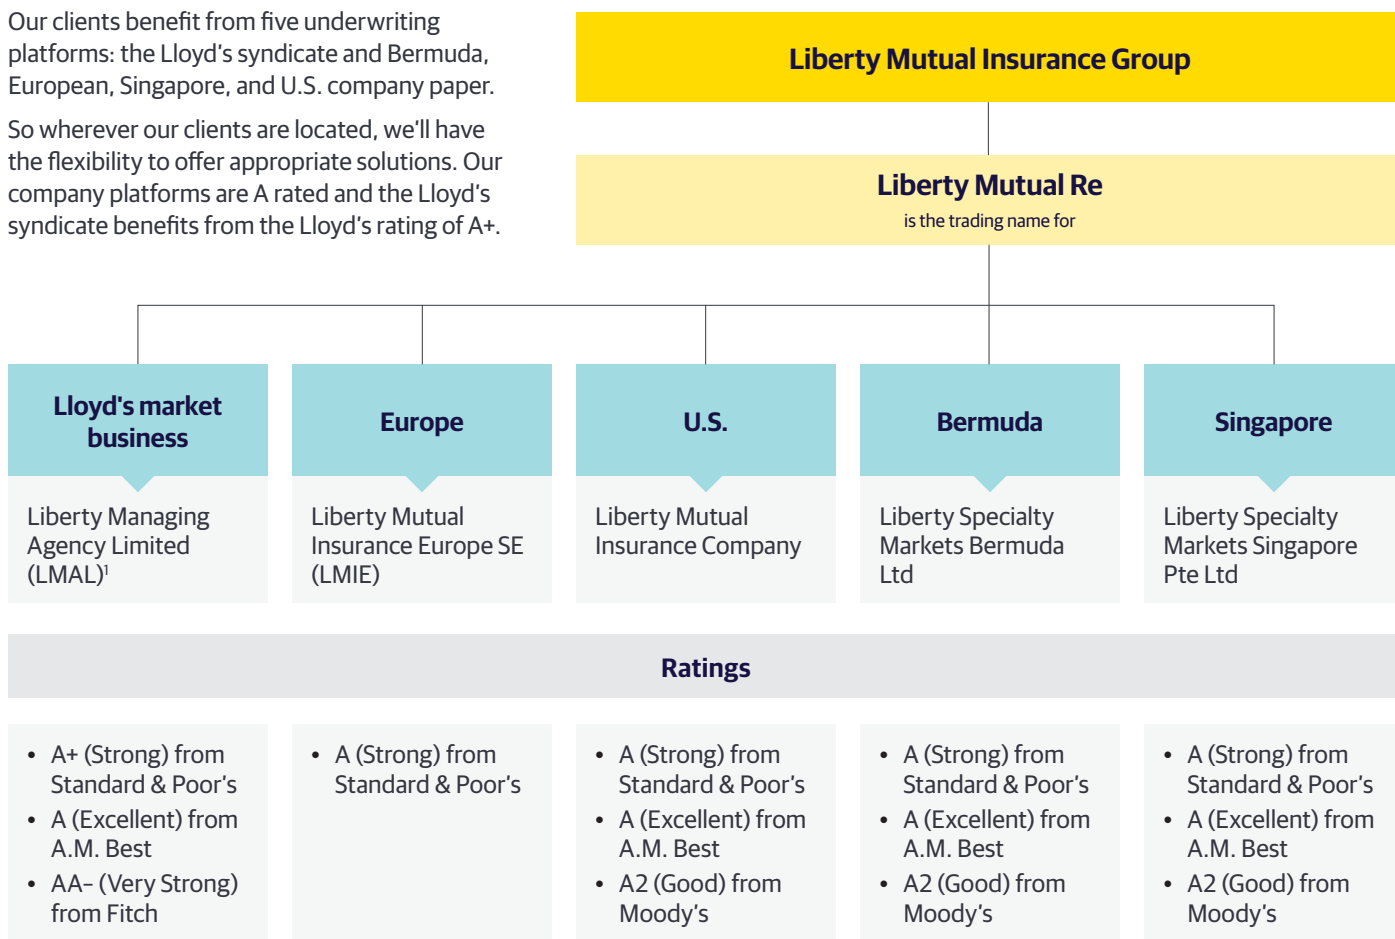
Our clients benefit from five underwriting platforms: the Lloyd's syndicate and Bermuda, European, Singapore, and U.S. company paper.

So wherever our clients are located, we'll have the flexibility to offer appropriate solutions. Our company platforms are A rated and the Lloyd's syndicate benefits from the Lloyd's rating of A+.

Liberty Mutual Insurance Group

Liberty Mutual Re
is the trading name for

Lloyd's market business

Liberty Managing Agency Limited (LMAL)$^1$

Europe

Liberty Mutual Insurance Europe SE (LMIE)

U.S.

Liberty Mutual Insurance Company

Bermuda

Liberty Specialty Markets Bermuda Ltd

Singapore

Liberty Specialty Markets Singapore Pte Ltd

Ratings

- A+ (Strong) from Standard & Poor's
- A (Excellent) from A.M. Best
- AA– (Very Strong) from Fitch

- A (Strong) from Standard & Poor's

- A (Strong) from Standard & Poor's
- A (Excellent) from A.M. Best
- A2 (Good) from Moody's

- A (Strong) from Standard & Poor's
- A (Excellent) from A.M. Best
- A2 (Good) from Moody's

- A (Strong) from Standard & Poor's
- A (Excellent) from A.M. Best
- A2 (Good) from Moody's